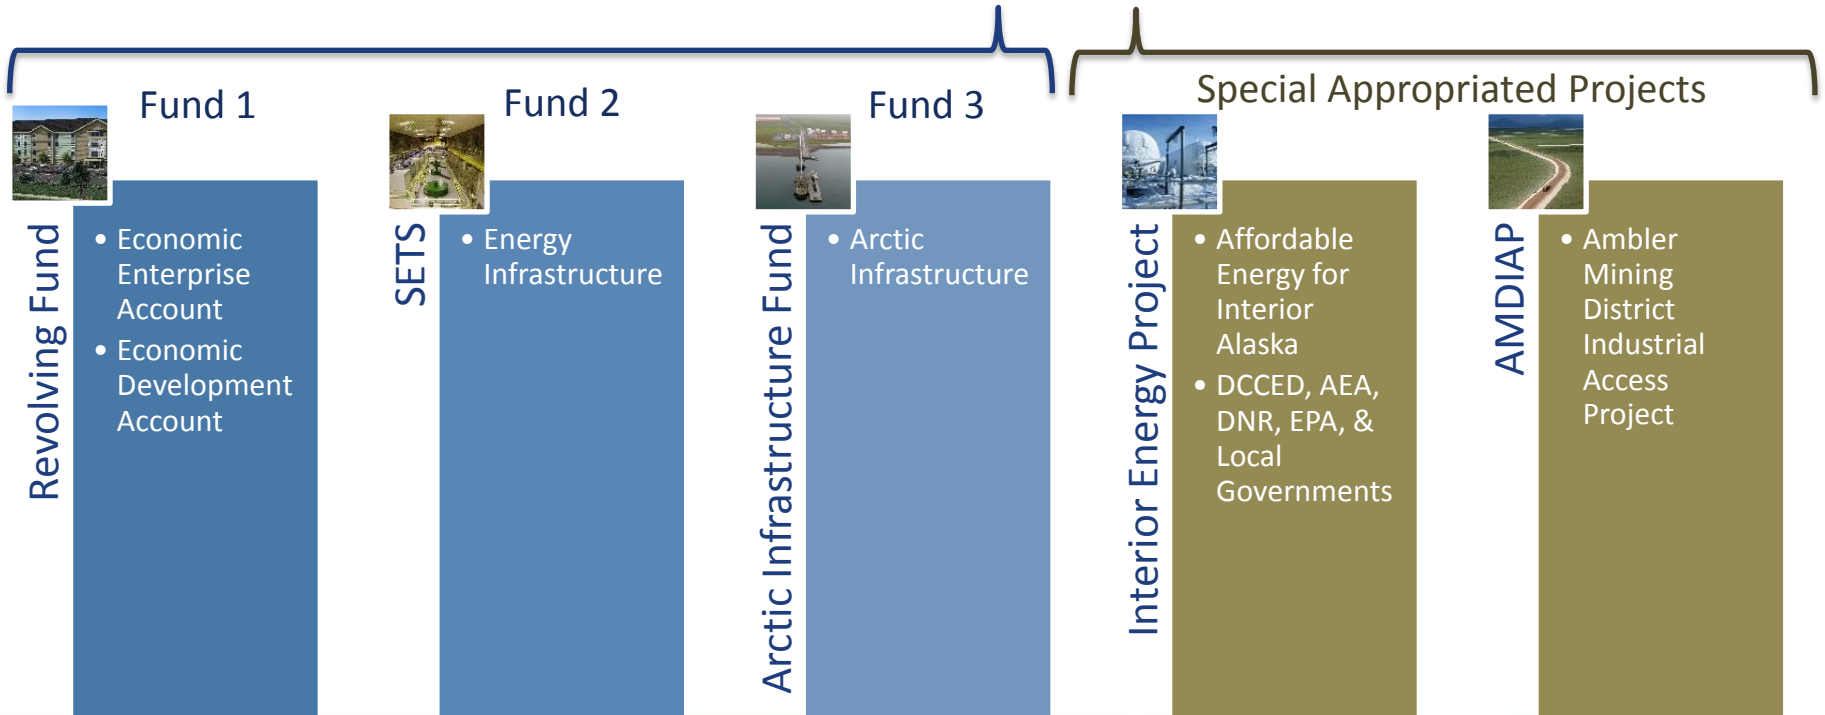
Special Appropriated Projects

Fund 1

Revolving Fund

- Economic Enterprise Account
- Economic Development Account

Fund 2

SETS

- Energy Infrastructure

Fund 3

Arctic Infrastructure Fund

- Arctic Infrastructure

Interior Energy Project

- Affordable Energy for Interior Alaska
- DCCED, AEA, DNR, EPA, & Local Governments

AMDIAP

- Ambler Mining District Industrial Access Project